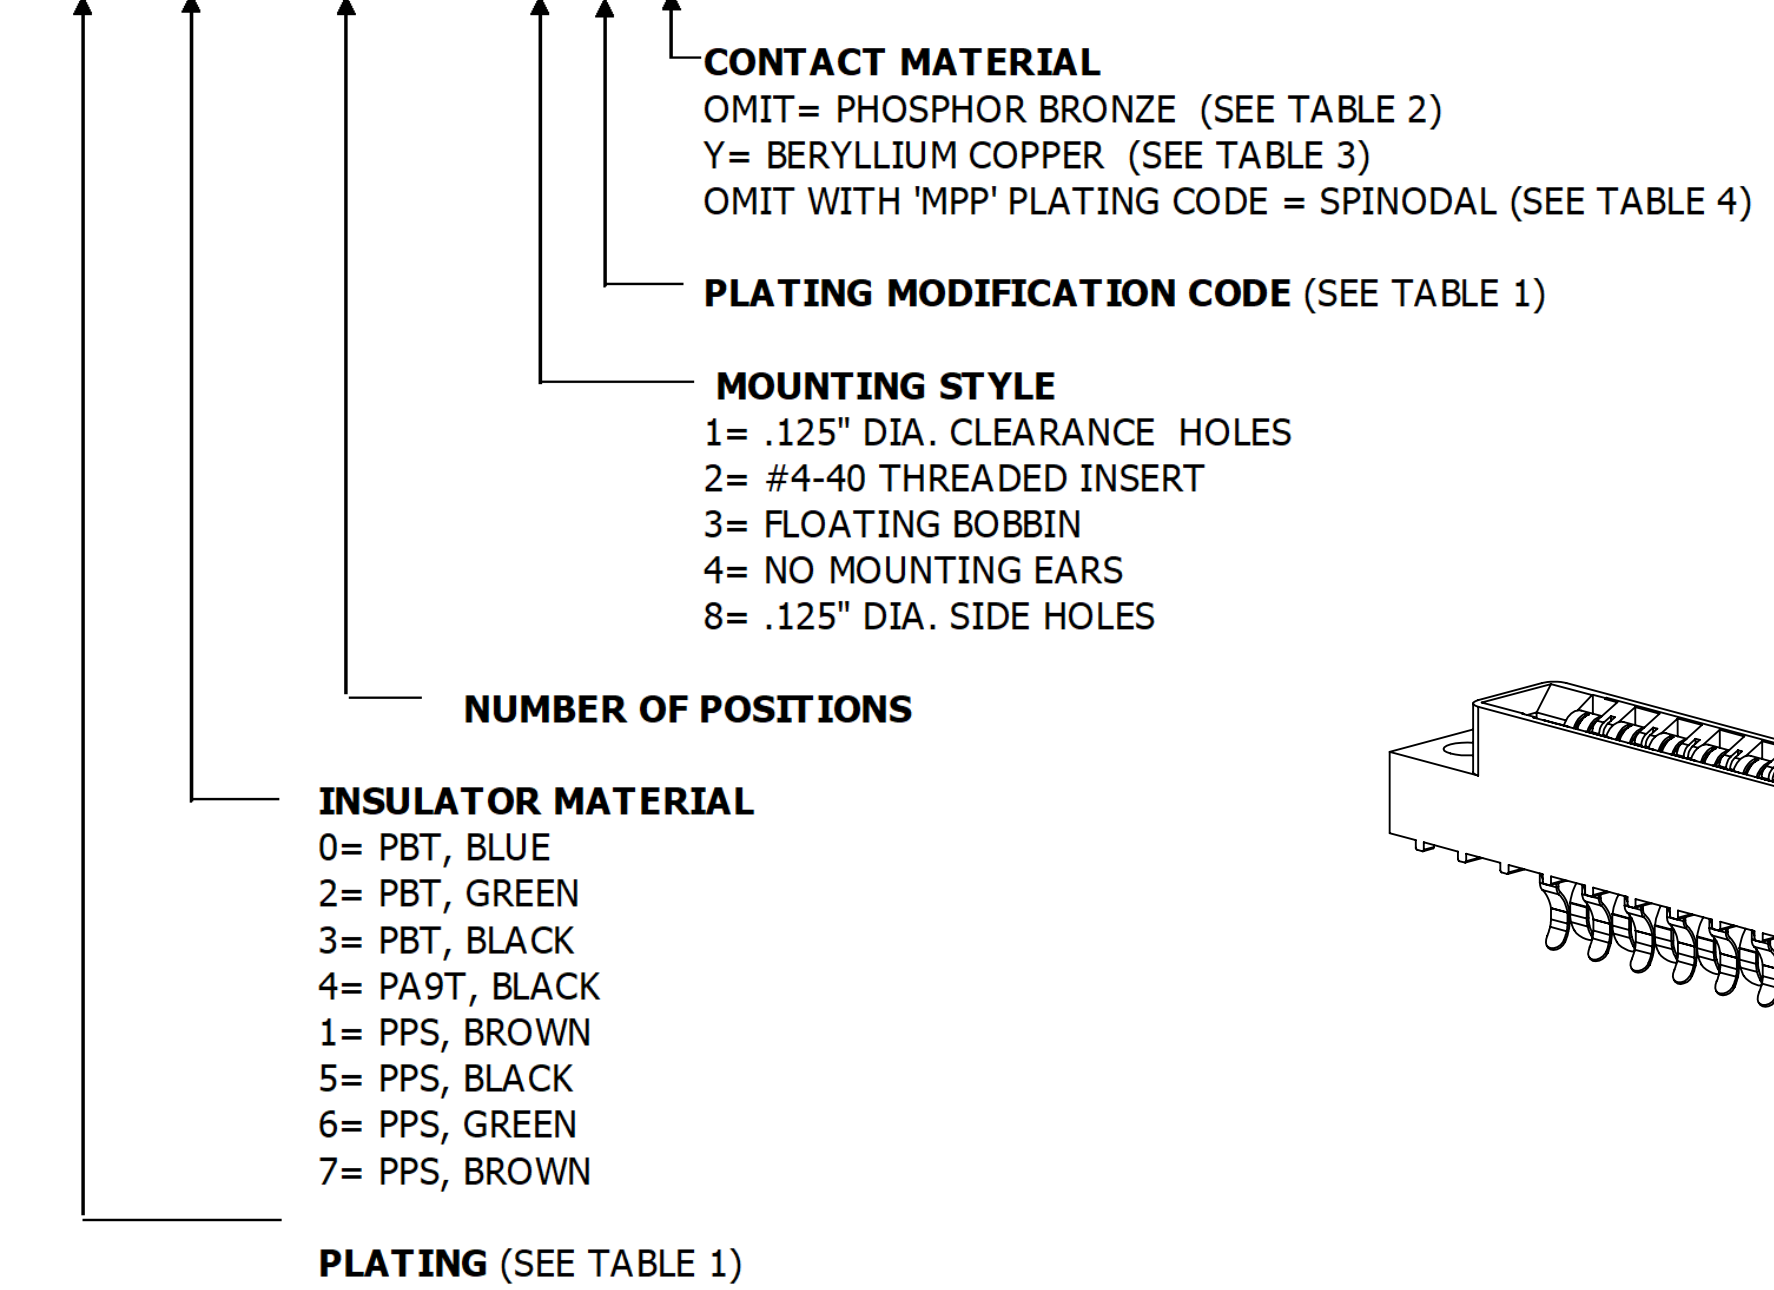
CONTACT MATERIAL
OMIT= PHOSPHOR BRONZE (SEE TABLE 2)
Y= BERYLLIUM COPPER (SEE TABLE 3)
OMIT WITH 'MPP' PLATING CODE = SPINODAL (SEE TABLE 4)

PLATING MODIFICATION CODE (SEE TABLE 1)

MOUNTING STYLE
1= .125" DIA. CLEARANCE HOLES
2= #4-40 THREADED INSERT
3= FLOATING BOBBIN
4= NO MOUNTING EARS
8= .125" DIA. SIDE HOLES

NUMBER OF POSITIONS

INSULATOR MATERIAL
0= PBT, BLUE
2= PBT, GREEN
3= PBT, BLACK
4= PA9T, BLACK
1= PPS, BROWN
5= PPS, BLACK
6= PPS, GREEN
7= PPS, BROWN

PLATING (SEE TABLE 1)